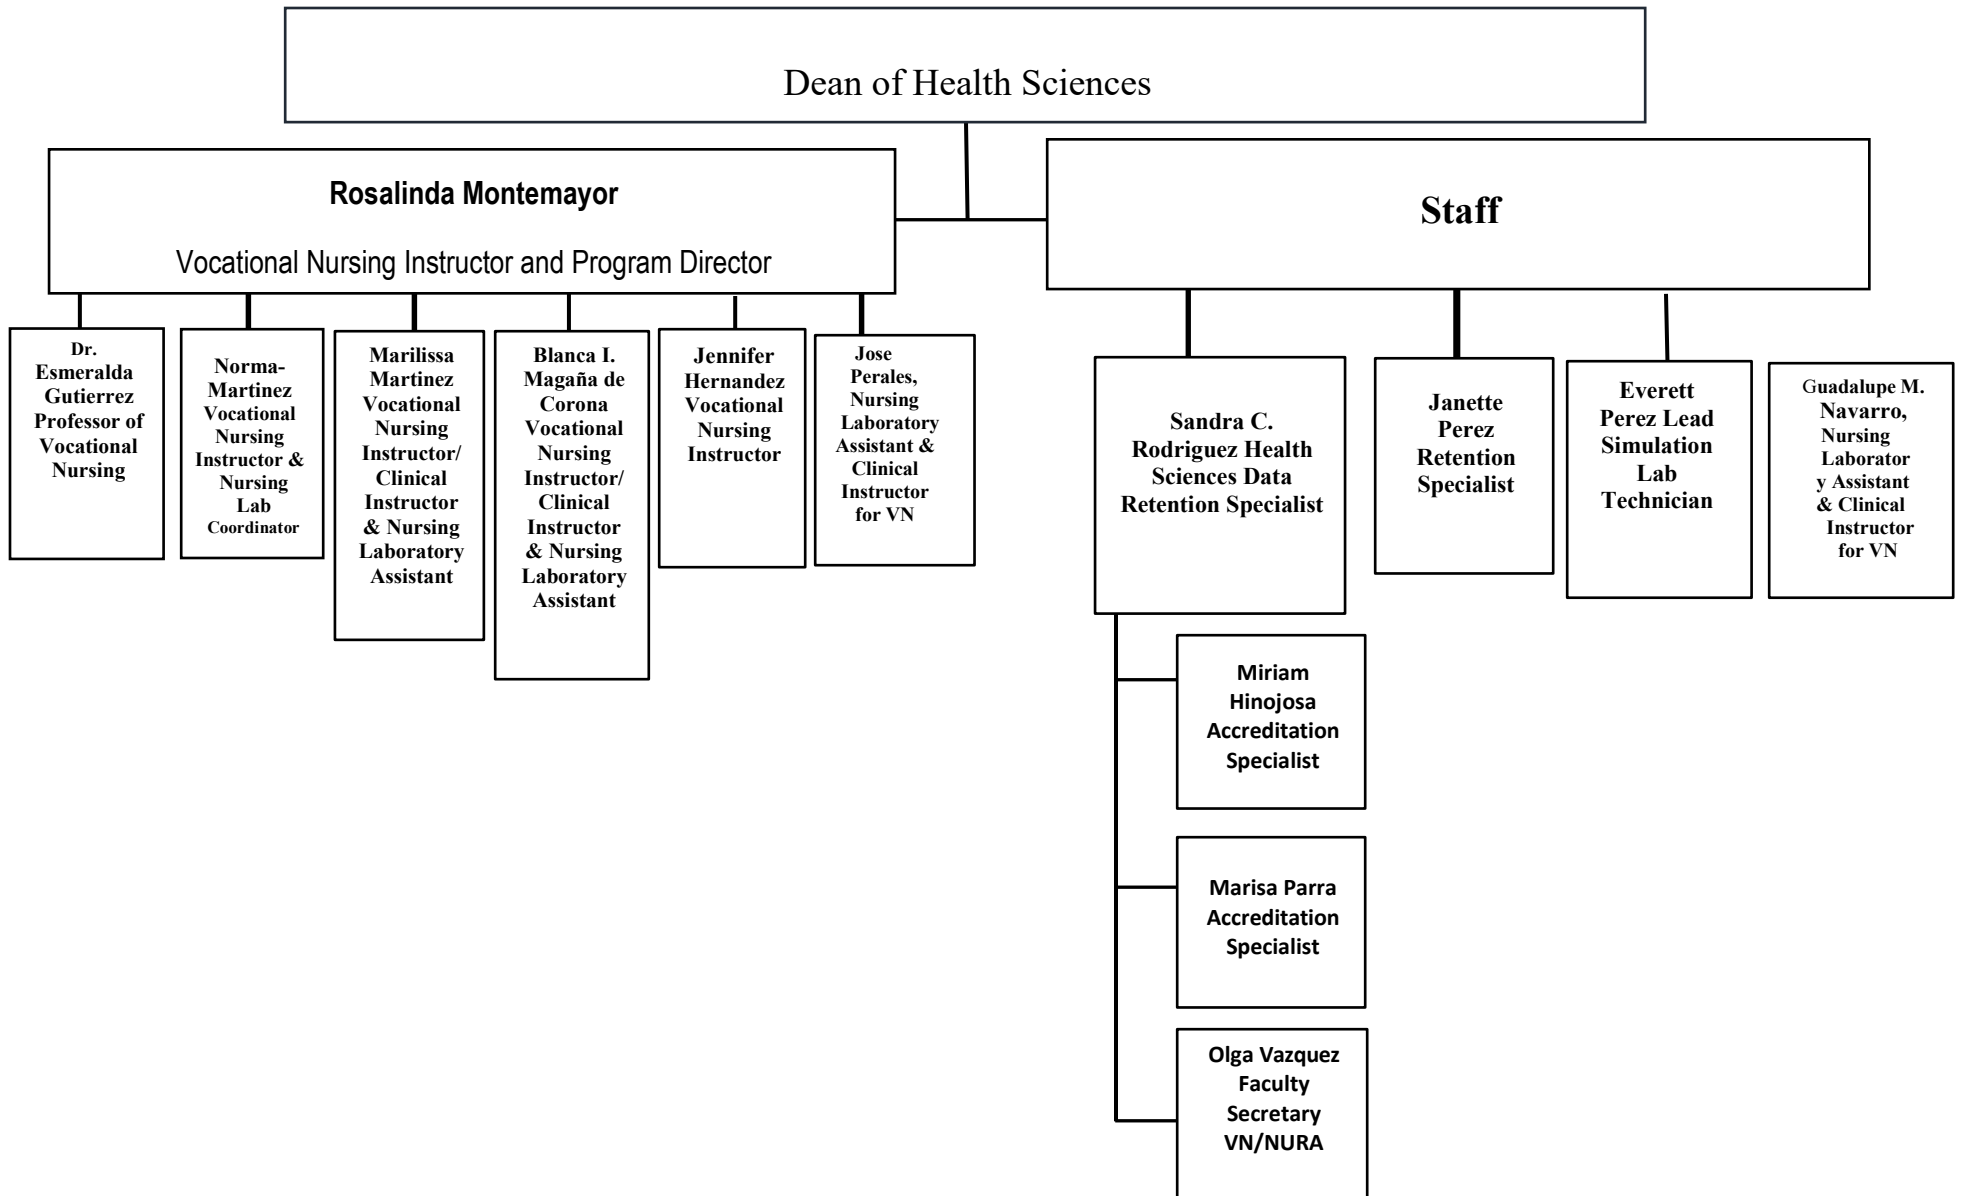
Dean of Health Sciences

Rosalinda Montemayor

Vocational Nursing Instructor and Program Director

Staff

Dr. Esmeralda Gutierrez Professor of Vocational Nursing

Norma-Martinez Vocational Nursing Instructor & Nursing Lab Coordinator

Marilissa Martinez Vocational Nursing Instructor/ Clinical Instructor & Nursing Laboratory Assistant

Blanca I. Magaña de Corona Vocational Nursing Instructor/ Clinical Instructor & Nursing Laboratory Assistant

Jennifer Hernandez Vocational Nursing Instructor

Jose Perales, Nursing Laboratory Assistant & Clinical Instructor for VN

Sandra C. Rodriguez Health Sciences Data Retention Specialist

Janette Perez Retention Specialist

Everett Perez Lead Simulation Lab Technician

Guadalupe M. Navarro, Nursing Laboratory Assistant & Clinical Instructor for VN

Miriam Hinojosa Accreditation Specialist

Marisa Parra Accreditation Specialist

Olga Vazquez Faculty Secretary VN/NURA